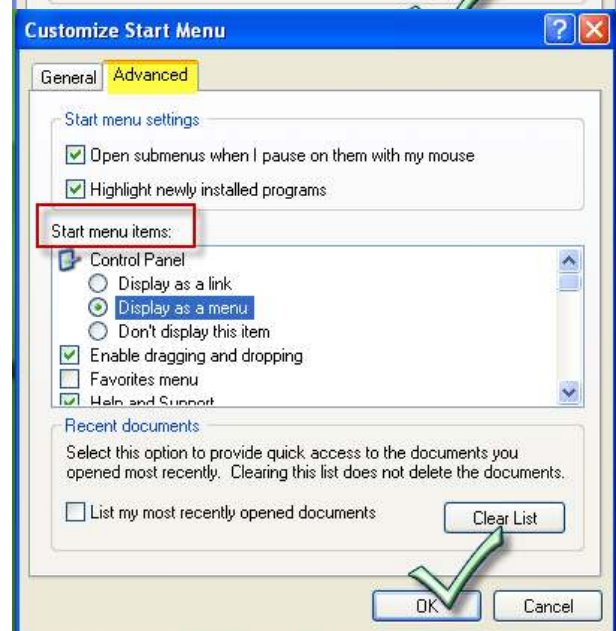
Customize Start Menu

General
Advanced

Start menu settings
Open submenus when I pause on them with my mouse
Highlight newly installed programs

Start menu items:
Control Panel
Display as a link
Display as a menu
Don't display this item
Enable dragging and dropping
Favorites menu
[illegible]

Recent documents
Select this option to provide quick access to the documents you opened most recently. Clearing this list does not delete the documents.
List my most recently opened documents
Clear List

OK
Cancel